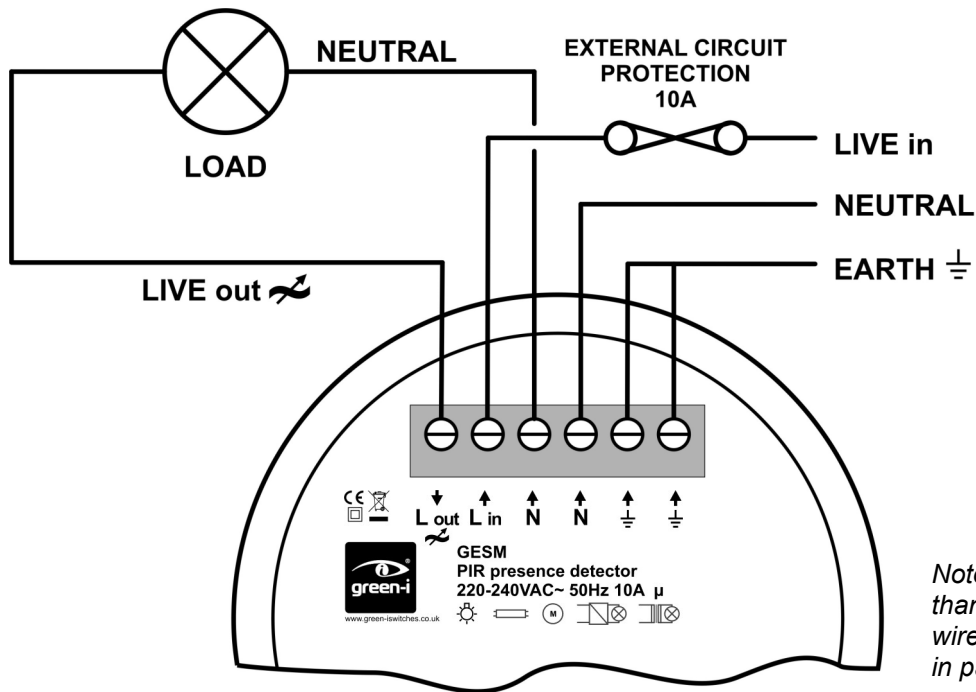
NEUTRAL

EXTERNAL CIRCUIT PROTECTION 10A

LOAD

LIVE in

NEUTRAL

EARTH $\equiv$

LIVE out

CE

L out L in N N $\equiv$ $\equiv$

green-i

www.green-iswitches.co.uk

GESM
PIR presence detector
220-240VAC~ 50Hz 10A µ

M

Note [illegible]
than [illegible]
wire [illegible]
in p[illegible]